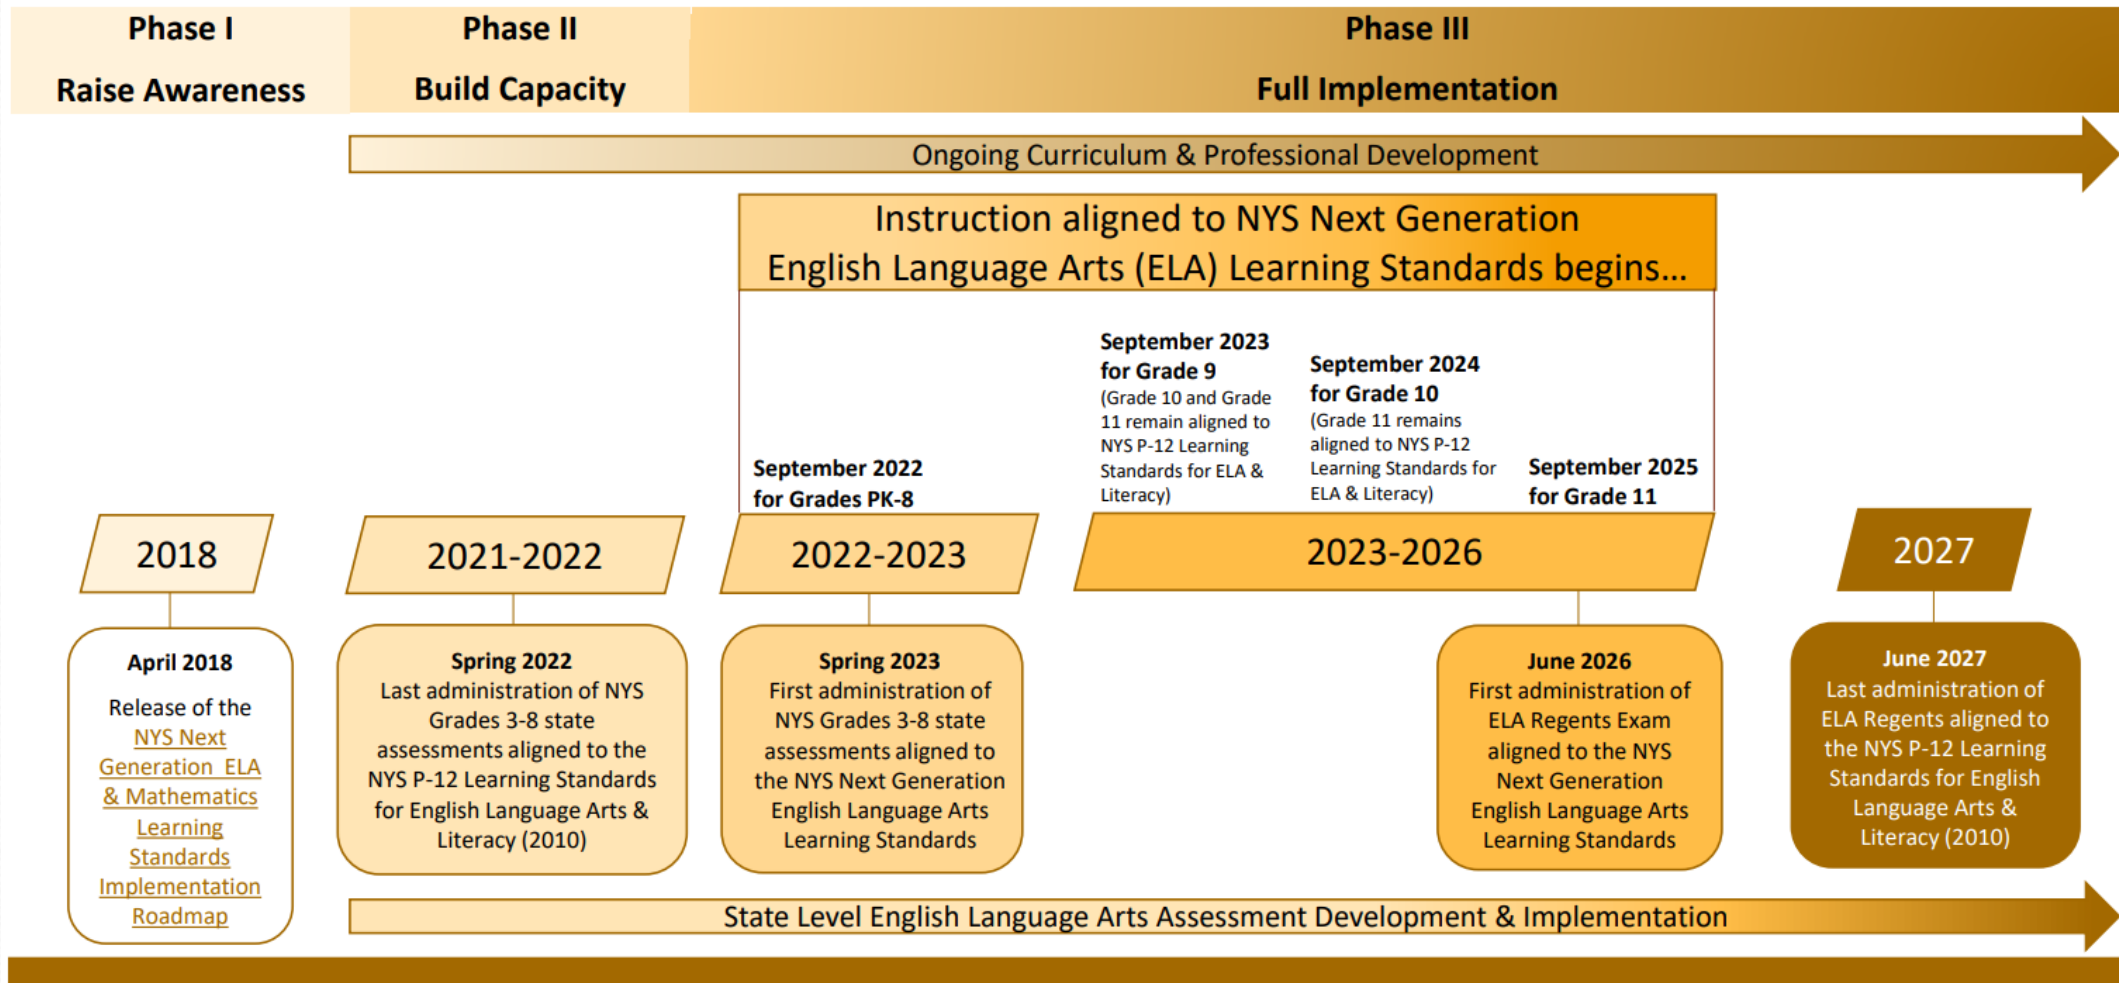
Phase I
Raise Awareness

Phase II
Build Capacity

Phase III
Full Implementation

Ongoing Curriculum & Professional Development

Instruction aligned to NYS Next Generation English Language Arts (ELA) Learning Standards begins…

September 2022 for Grades PK-8

September 2023 for Grade 9
(Grade 10 and Grade 11 remain aligned to NYS P-12 Learning Standards for ELA & Literacy)

September 2024 for Grade 10
(Grade 11 remains aligned to NYS P-12 Learning Standards for ELA & Literacy)

September 2025 for Grade 11

2018

2021-2022

2022-2023

2023-2026

2027

April 2018
Release of the NYS Next Generation ELA & Mathematics Learning Standards Implementation Roadmap

Spring 2022
Last administration of NYS Grades 3-8 state assessments aligned to the NYS P-12 Learning Standards for English Language Arts & Literacy (2010)

Spring 2023
First administration of NYS Grades 3-8 state assessments aligned to the NYS Next Generation English Language Arts Learning Standards

June 2026
First administration of ELA Regents Exam aligned to the NYS Next Generation English Language Arts Learning Standards

June 2027
Last administration of ELA Regents aligned to the NYS P-12 Learning Standards for English Language Arts & Literacy (2010)

State Level English Language Arts Assessment Development & Implementation